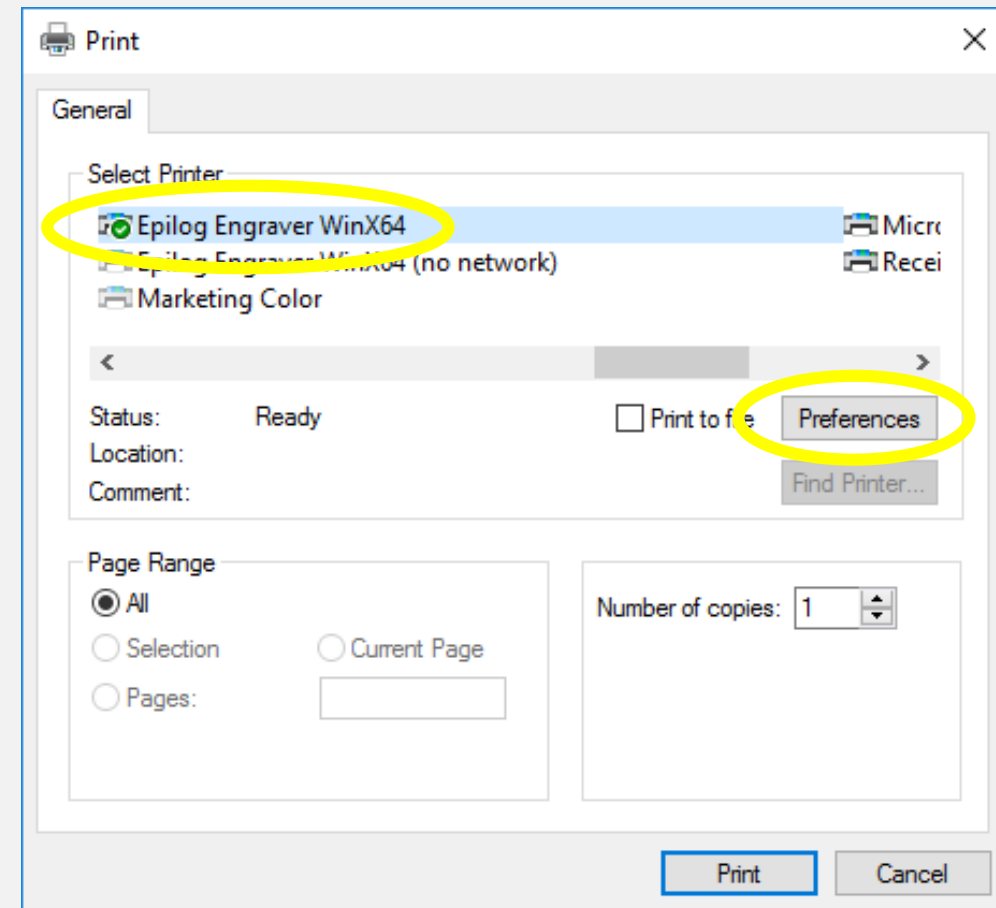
Print

General

Select Printer

Epilog Engraver WinX64
Epilog Engraver WinX64 (no network)
Marketing Color

Micr
Recei

Status: Ready
Location:
Comment:

Print to file

Preferences

Find Printer...

Page Range

All

Selection

Current Page

Pages:

Number of copies: 1

Print

Cancel